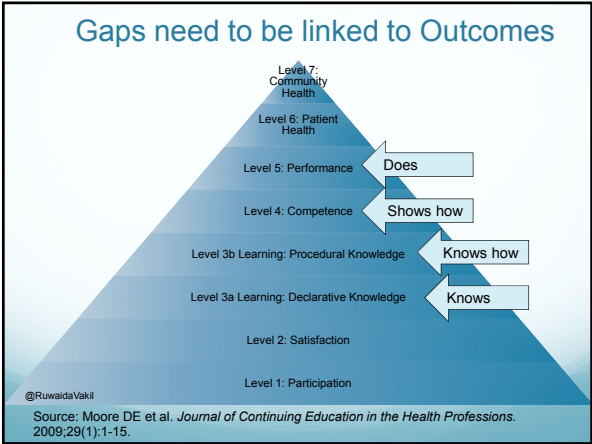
Gaps need to be linked to Outcomes

Level 7: Community Health

Level 6: Patient Health

Level 5: Performance

Does

Level 4: Competence

Shows how

Level 3b Learning: Procedural Knowledge

Knows how

Level 3a Learning: Declarative Knowledge

Knows

Level 2: Satisfaction

Level 1: Participation

@RuwaidaVakil

Source: Moore DE et al. *Journal of Continuing Education in the Health Professions*. 2009;29(1):1-15.